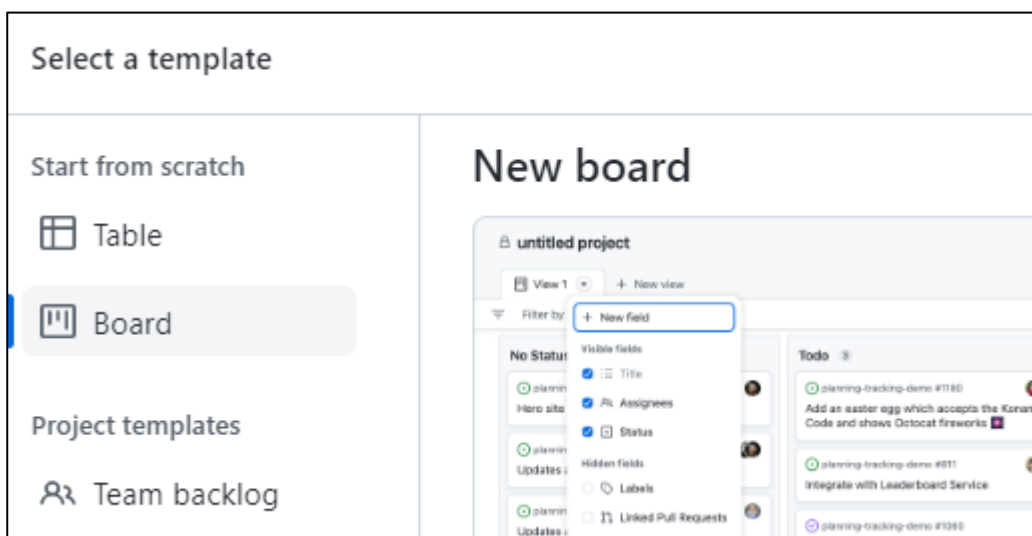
Select a template

Start from scratch

Table

Board

Project templates

Team backlog

New board

untitled project

View 1

+ New view

Filter by

+ New field

Visible fields

Title

Assignees

Status

Hidden fields

Labels

Linked Pull Requests

No Status

planning

Hero site

planning

Updates

planning

Updates

Todo 3

planning-tracking-demo #1180

Add an easter egg which accepts the Konami Code and shows Octocat fireworks

planning-tracking-demo #811

Integrate with Leaderboard Service

planning-tracking-demo #1060